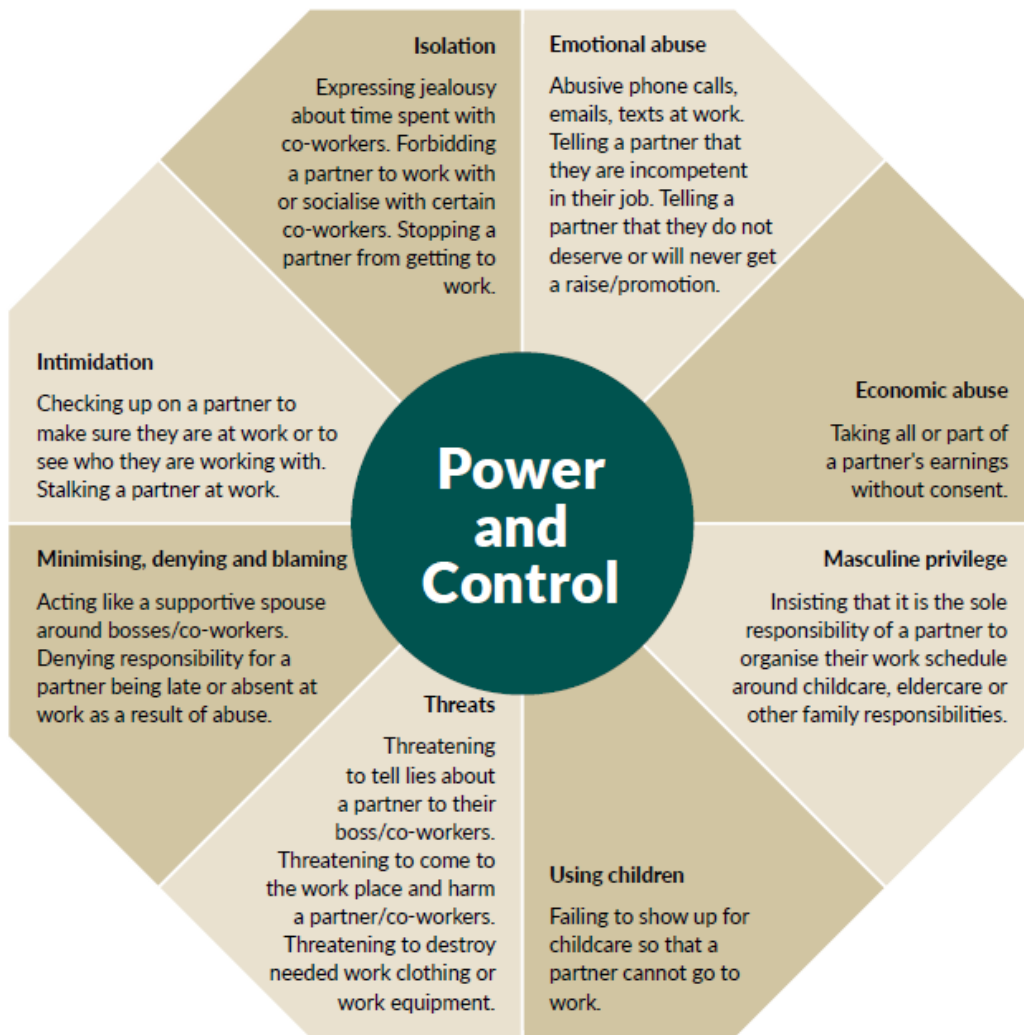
Isolation

Expressing jealousy about time spent with co-workers. Forbidding a partner to work with or socialise with certain co-workers. Stopping a partner from getting to work.

Emotional abuse

Abusive phone calls, emails, texts at work. Telling a partner that they are incompetent in their job. Telling a partner that they do not deserve or will never get a raise/promotion.

Intimidation

Checking up on a partner to make sure they are at work or to see who they are working with. Stalking a partner at work.

Power and Control

Economic abuse

Taking all or part of a partner's earnings without consent.

Minimising, denying and blaming

Acting like a supportive spouse around bosses/co-workers. Denying responsibility for a partner being late or absent at work as a result of abuse.

Masculine privilege

Insisting that it is the sole responsibility of a partner to organise their work schedule around childcare, eldercare or other family responsibilities.

Threats

Threatening to tell lies about a partner to their boss/co-workers. Threatening to come to the work place and harm a partner/co-workers. Threatening to destroy needed work clothing or work equipment.

Using children

Failing to show up for childcare so that a partner cannot go to work.